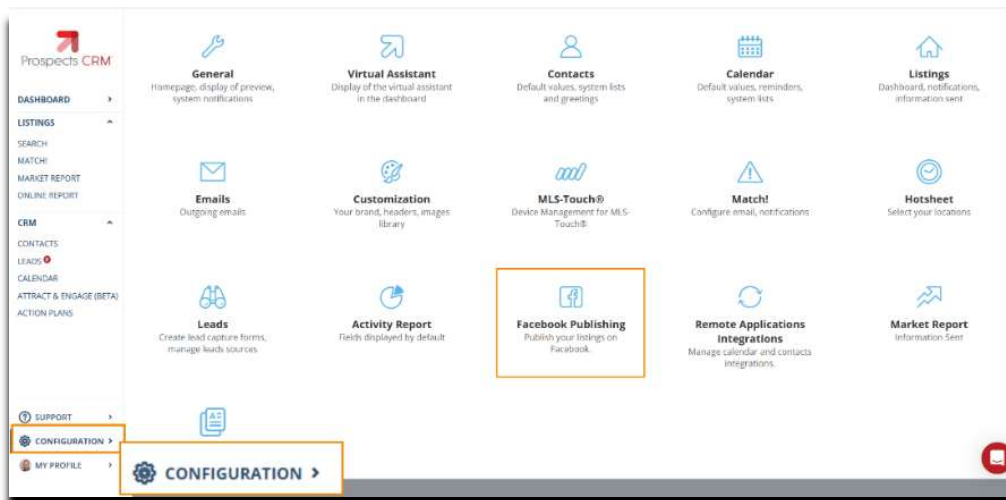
Prospects CRM

DASHBOARD ›
LISTINGS ˄
SEARCH
MATCH!
MARKET REPORT
ONLINE REPORT
CRM ˄
CONTACTS
LEADS
CALENDAR
ATTRACT & ENGAGE (BETA)
ACTION PLANS

SUPPORT ›
CONFIGURATION ›
MY PROFILE ›

General
Homepage, display of preview, system notifications

Virtual Assistant
Display of the virtual assistant in the dashboard

Contacts
Default values, system lists and greetings

Calendar
Default values, reminders, system lists

Listings
Dashboard, notifications, information sent

Emails
Outgoing emails

Customization
Your brand, headers, images library

MLS-Touch®
Device Management for MLS-Touch®

Match!
Configure email, notifications

Hotsheet
Select your locations

Leads
Create lead capture forms, manage leads sources

Activity Report
Fields displayed by default

Facebook Publishing
Publish your listings on Facebook

Remote Applications Integrations
Manage calendar and contacts integrations

Market Report
Information Sent

CONFIGURATION ›